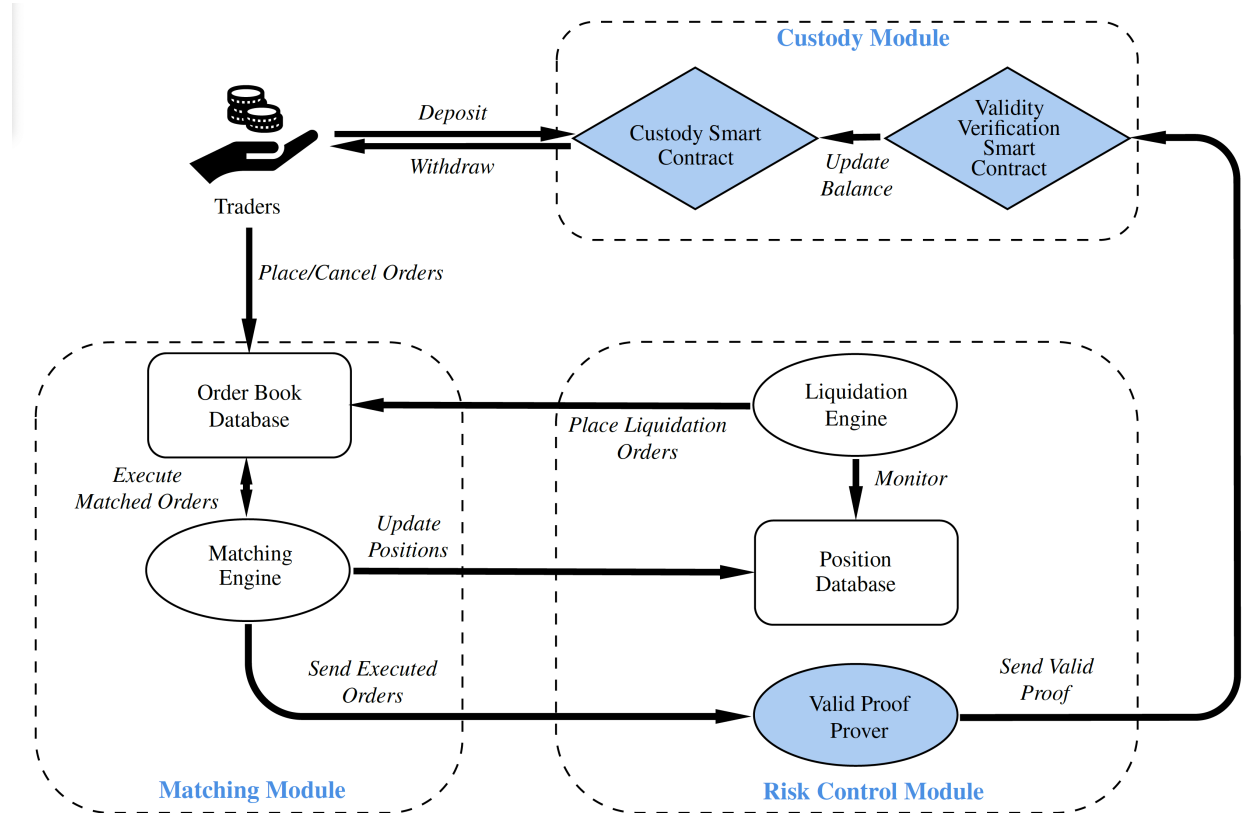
Custody Module

Traders

Deposit

Withdraw

Custody Smart Contract

Update Balance

Validity Verification Smart Contract

Place/Cancel Orders

Order Book Database

Liquidation Engine

Place Liquidation Orders

Execute Matched Orders

Monitor

Matching Engine

Update Positions

Position Database

Send Executed Orders

Valid Proof Prover

Send Valid Proof

Matching Module

Risk Control Module